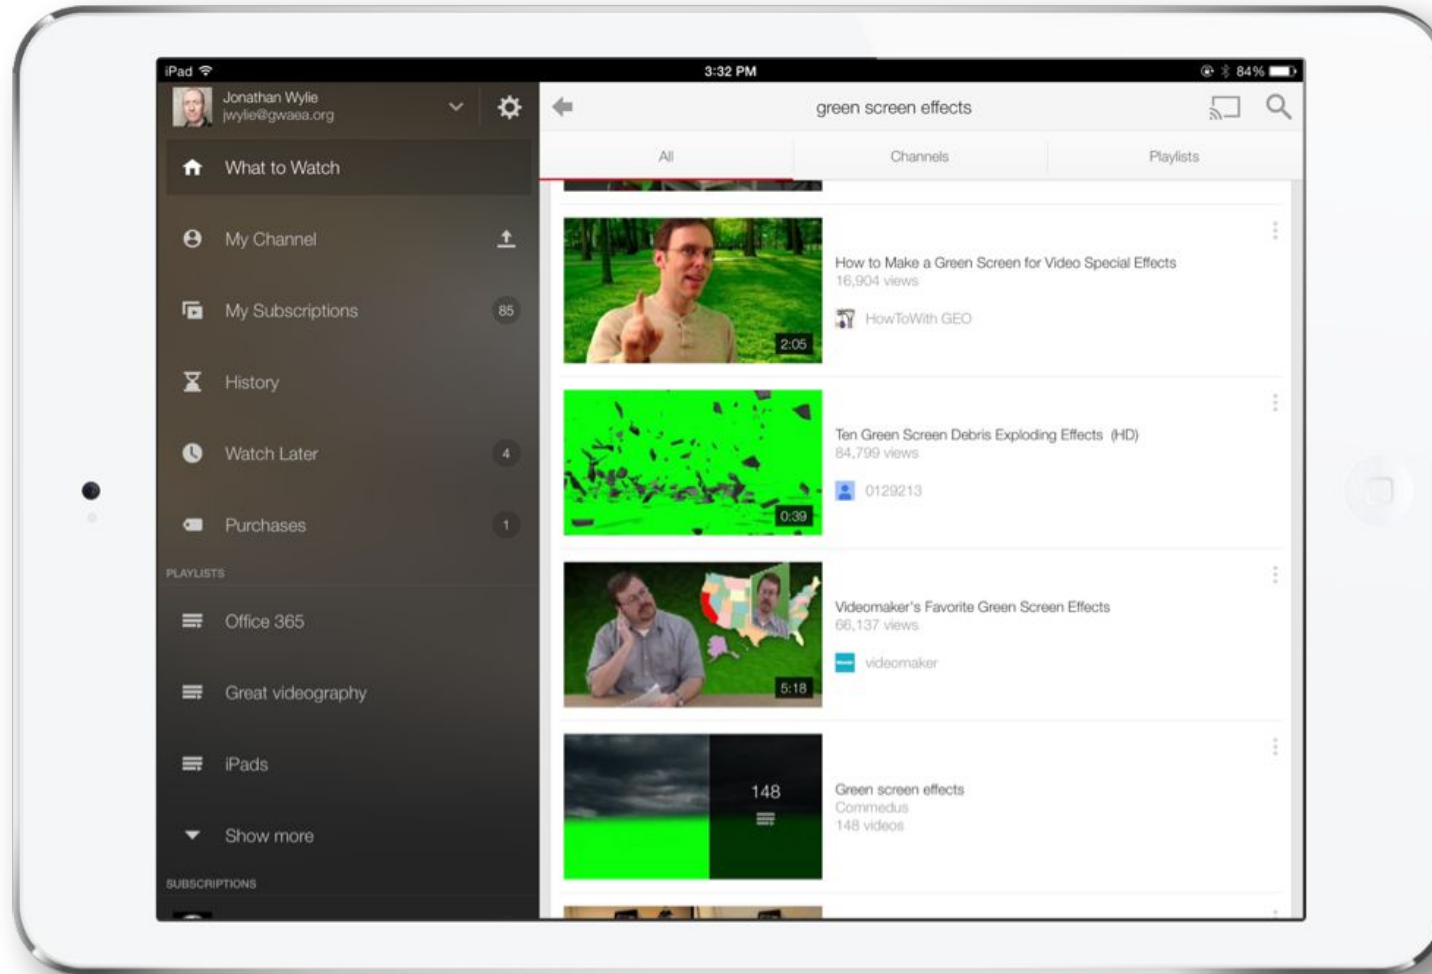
iPad
3:32 PM
84%

Jonathan Wylie
jwylie@gwaea.org

What to Watch

My Channel

My Subscriptions 85

History

Watch Later 4

Purchases 1

PLAYLISTS

Office 365

Great videography

iPads

Show more

SUBSCRIPTIONS

green screen effects

All
Channels
Playlists

2:05
How to Make a Green Screen for Video Special Effects
16,904 views
HowToWith GEO

0:39
Ten Green Screen Debris Exploding Effects (HD)
84,799 views
0129213

5:18
Videomaker's Favorite Green Screen Effects
66,137 views
videomaker

148
Green screen effects
Commedus
148 videos